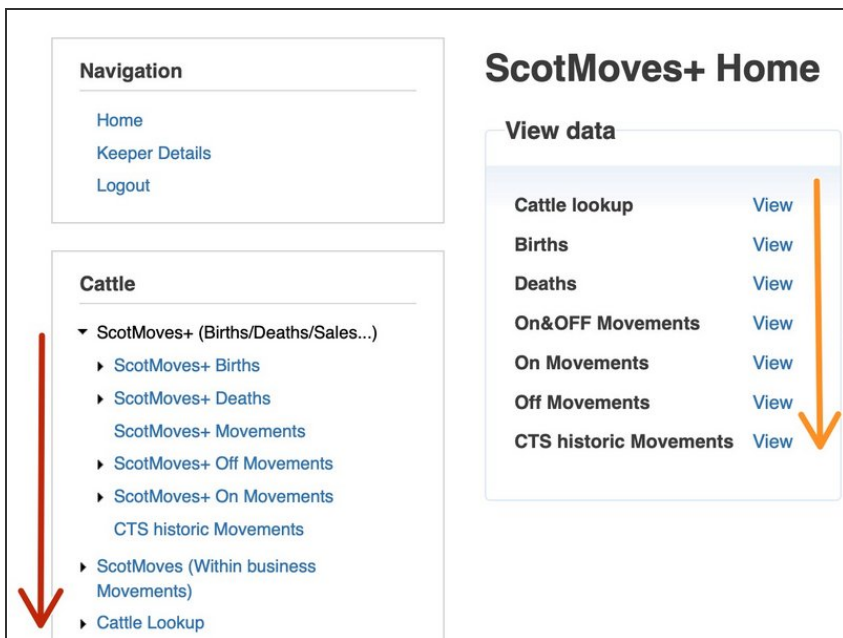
Navigation

Home
Keeper Details
Logout

Cattle

ScotMoves+ (Births/Deaths/Sales...)
ScotMoves+ Births
ScotMoves+ Deaths
ScotMoves+ Movements
ScotMoves+ Off Movements
ScotMoves+ On Movements
CTS historic Movements
ScotMoves (Within business Movements)
Cattle Lookup

ScotMoves+ Home

View data

| Cattle lookup | View |
|---|---|
| Births | View |
| Deaths | View |
| On&OFF Movements | View |
| On Movements | View |
| Off Movements | View |
| CTS historic Movements | View |